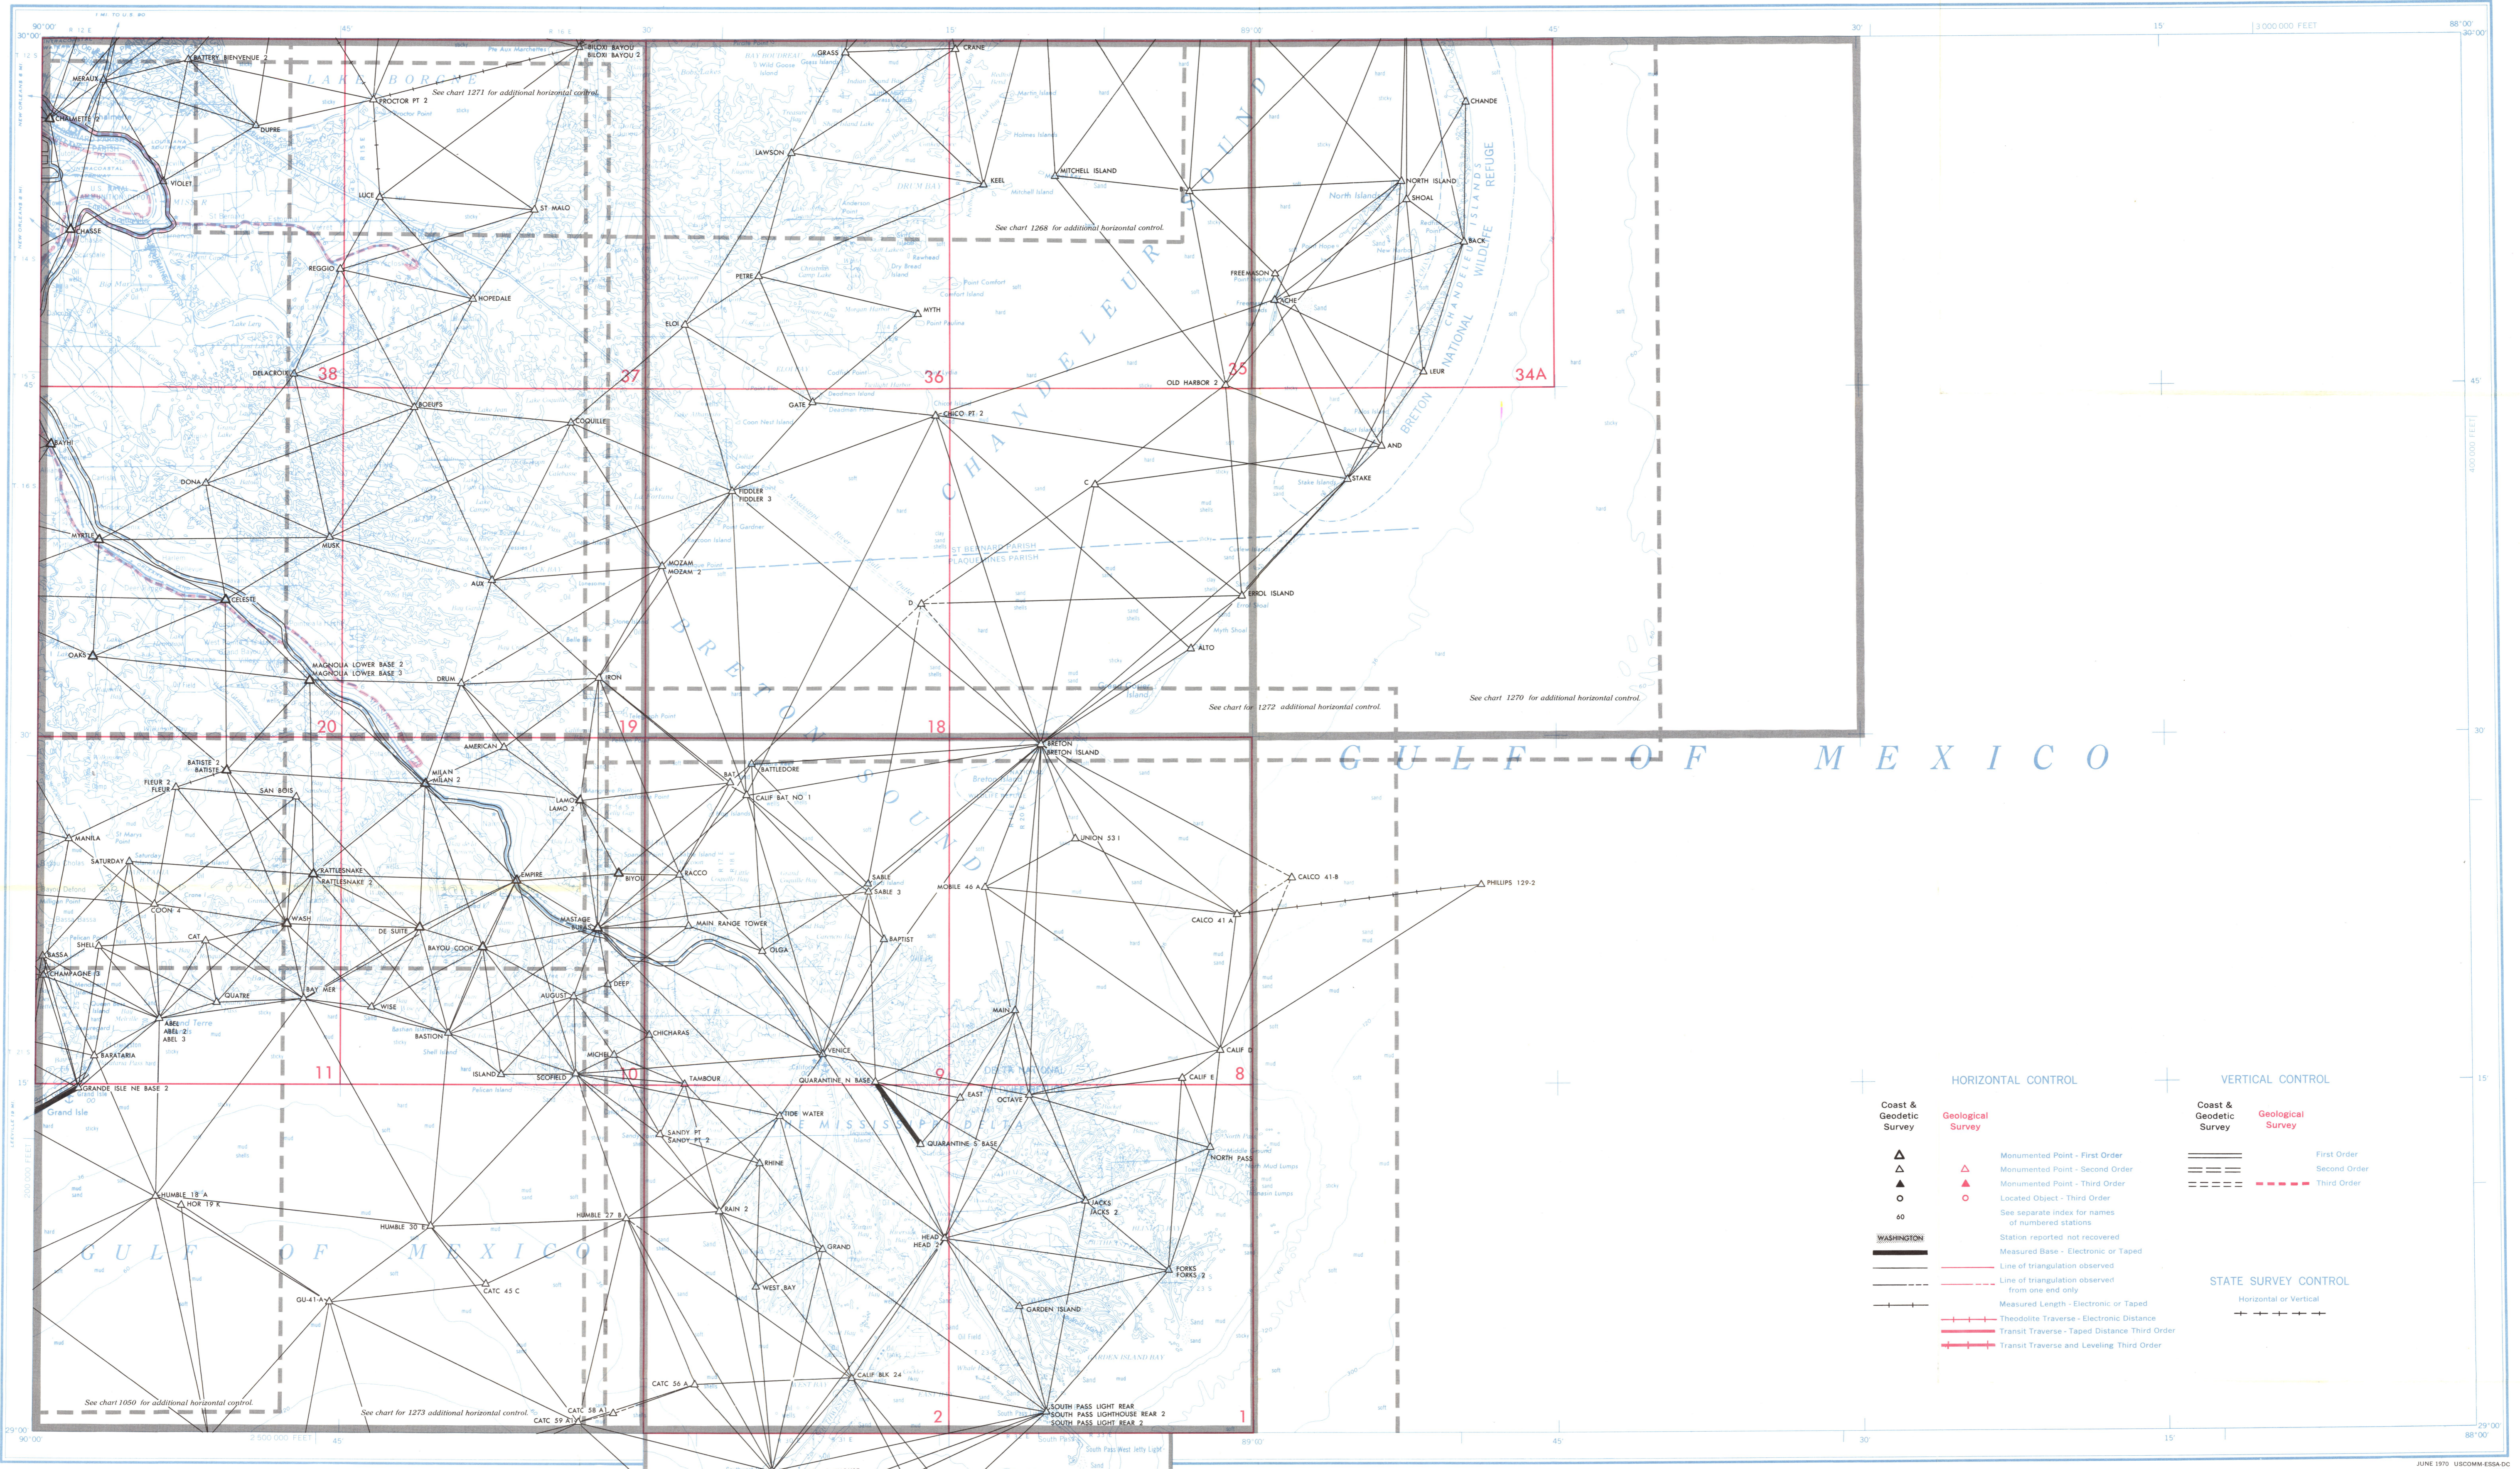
90°00' 45' 30' 15' 89°00' 45' 30' 15' 88°00'
30°00' 30°00'

LAKE BORGNE

BATTERY BIENVENUE 2
BILOXI BAYOU
BILOXI BAYOU 2
GRASS
CRANE
MERAUX
PROCTOR PT 2
See chart 1271 for additional horizontal control.
CHALMETTE 2
DUPRE
CHANDE
LAWSON
KEEL
MITCHELL ISLAND
NORTH ISLAND
VIOLET
LUCE
ST MALO
SHOAL
See chart 1268 for additional horizontal control.
CHASSE
BACK
REGGIO
HOPEDALE
PETRE
FREEMASON
ACHE
MYTH
ELOI
CHANDELEUR SOUND
CHANDELEUR ISLANDS NATIONAL WILDLIFE REFUGE
BRETON
DELACROIX
38
37
36
35
34A
OLD HARBOR 2
LEUR
BOEUFS
GATE
CHICO PT 2
COQUILLE
AND
BAYHI
DONA
C
STAKE
FIDDLER
FIDDLER 3
MYRTLE
MUSK
MOZAM
MOZAM 2
ST BERNARD PARISH
PLAQUEMINES PARISH
AUX
CELESTE
ERROL ISLAND
D
ALTO
OAKS
MAGNOLIA LOWER BASE 2
MAGNOLIA LOWER BASE 3
DRUM
IRON
BRETON SOUND
See chart 1272 additional horizontal control.
See chart 1270 for additional horizontal control.
20
19
18
BRETON
BRETON ISLAND
GULF OF MEXICO
AMERICAN
BATISTE 2
BATISTE
BATTLEDORE
MILAN
MILAN 2
FLEUR 2
FLEUR
SAN BOIS
LAMO
LAMO 2
BAT
CALIF BAT NO 1
MANILA
UNION 53 1
SATURDAY
RATTLESNAKE
RATTLESNAKE 2
EMPIRE
BIYOU
RACCO
SABLE
SABLE 3
CALCO 41-B
MOBILE 46 A
PHILLIPS 129-2
COON 4
CALCO 41 A
WASH
DE SUITE
MASTAGE
BURAS
MAIN RANGE TOWER
CAT
BAPTIST
SHELL
BAYOU COOK
OLGA
BASSA
CHAMPAGNE 3
DEEP
QUATRE
BAY MER
AUGUST
WISE
ABEL
ABEL 2
ABEL 3
BASTION
CHICHARAS
MAIN
BARATARIA
MICHEL
VENICE
CALIF D
11
10
9
8
ISLAND
SCOFIELD
TAMBOUR
QUARANTINE N BASE
DELTA NATIONAL
CALIF E
GRANDE ISLE NE BASE 2
Grand Isle
EAST
OCTAVE
TIDE WATER
THE MISSISSIPPI DELTA
SANDY PT
SANDY PT 2
QUARANTINE S BASE
NORTH PASS
RHINE
HUMBLE 18 A
HOR 19 K
JACKS
JACKS 2
RAIN 2
HUMBLE 27 B
HUMBLE 30 E
HEAD
HEAD 2
GRAND
FORKS
FORKS 2
GULF OF MEXICO
WEST BAY
CATC 45 C
GU-41-A
GARDEN ISLAND
CATC 56 A
CALIF BLK 24
See chart 1050 for additional horizontal control.
See chart for 1273 additional horizontal control.
CATC 58 A
CATC 59 A
2
1
SOUTH PASS LIGHT REAR
SOUTH PASS LIGHTHOUSE REAR 2
SOUTH PASS LIGHT REAR 2
29°00' 29°00'
90°00' 2 500 000 FEET 45' 30' 15' 89°00' 45' 30' 15' 88°00'
3 000 000 FEET

HORIZONTAL CONTROL
Coast & Geodetic Survey
Geological Survey
Monumented Point - First Order
Monumented Point - Second Order
Monumented Point - Third Order
Located Object - Third Order
60
See separate index for names of numbered stations
WASHINGTON
Station reported not recovered
Measured Base - Electronic or Taped
Line of triangulation observed
Line of triangulation observed from one end only
Measured Length - Electronic or Taped
Theodolite Traverse - Electronic Distance
Transit Traverse - Taped Distance Third Order
Transit Traverse and Leveling Third Order

VERTICAL CONTROL
Coast & Geodetic Survey
Geological Survey
First Order
Second Order
Third Order

STATE SURVEY CONTROL
Horizontal or Vertical

JUNE 1970 USCOMM-ESSA-DC